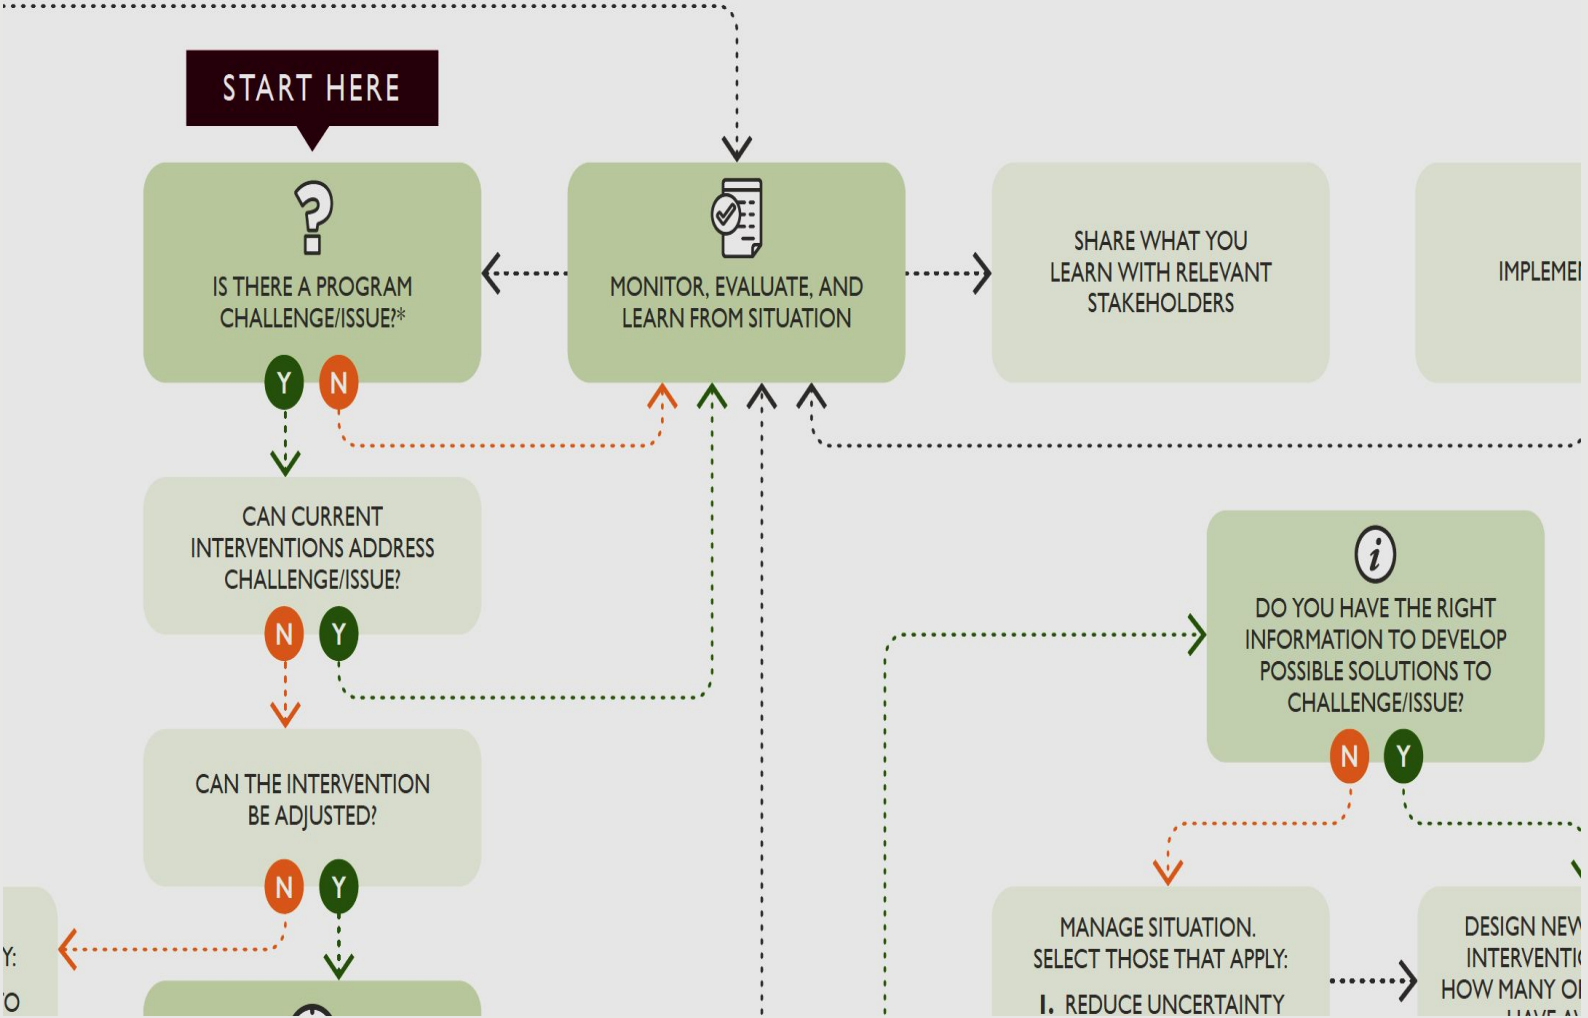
START HERE

IS THERE A PROGRAM CHALLENGE/ISSUE?*

Y N

MONITOR, EVALUATE, AND LEARN FROM SITUATION

SHARE WHAT YOU LEARN WITH RELEVANT STAKEHOLDERS

IMPLEME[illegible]

CAN CURRENT INTERVENTIONS ADDRESS CHALLENGE/ISSUE?

N Y

DO YOU HAVE THE RIGHT INFORMATION TO DEVELOP POSSIBLE SOLUTIONS TO CHALLENGE/ISSUE?

N Y

CAN THE INTERVENTION BE ADJUSTED?

N Y

Y:
'O

MANAGE SITUATION. SELECT THOSE THAT APPLY:
1. REDUCE UNCERTAINTY

DESIGN NEW INTERVENTI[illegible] HOW MANY O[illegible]